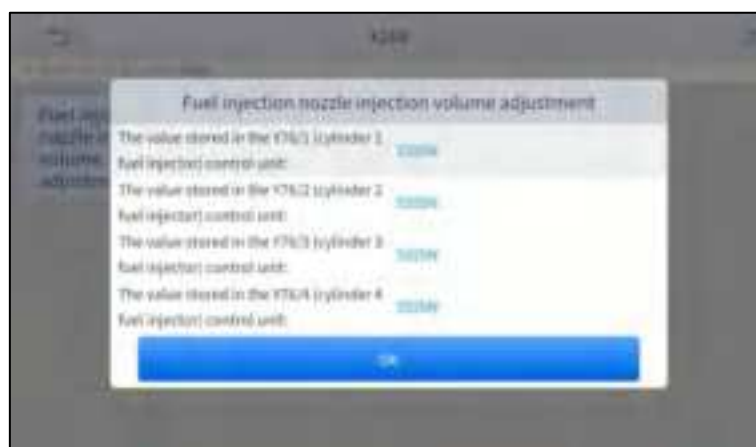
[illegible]

Fuel inje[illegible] nozzle i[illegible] volume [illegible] adjustm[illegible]

Fuel injection nozzle injection volume adjustment

The value stored in the Y76/1 (cylinder 1 fuel injector) control unit: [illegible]

The value stored in the Y76/2 (cylinder 2 fuel injector) control unit: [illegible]

The value stored in the Y76/3 (cylinder 3 fuel injector) control unit: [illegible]

The value stored in the Y76/4 (cylinder 4 fuel injector) control unit: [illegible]

OK